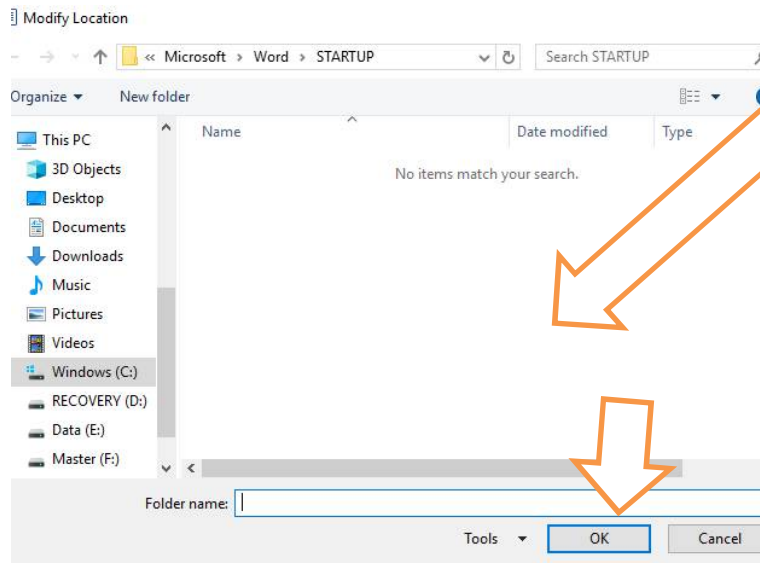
Modify Location

« Microsoft › Word › STARTUP

Search STARTUP

Organize ▾ New folder

This PC
3D Objects
Desktop
Documents
Downloads
Music
Pictures
Videos
Windows (C:)
RECOVERY (D:)
Data (E:)
Master (F:)

Name | Date modified | Type

No items match your search.

Folder name:

Tools ▾

OK

Cancel